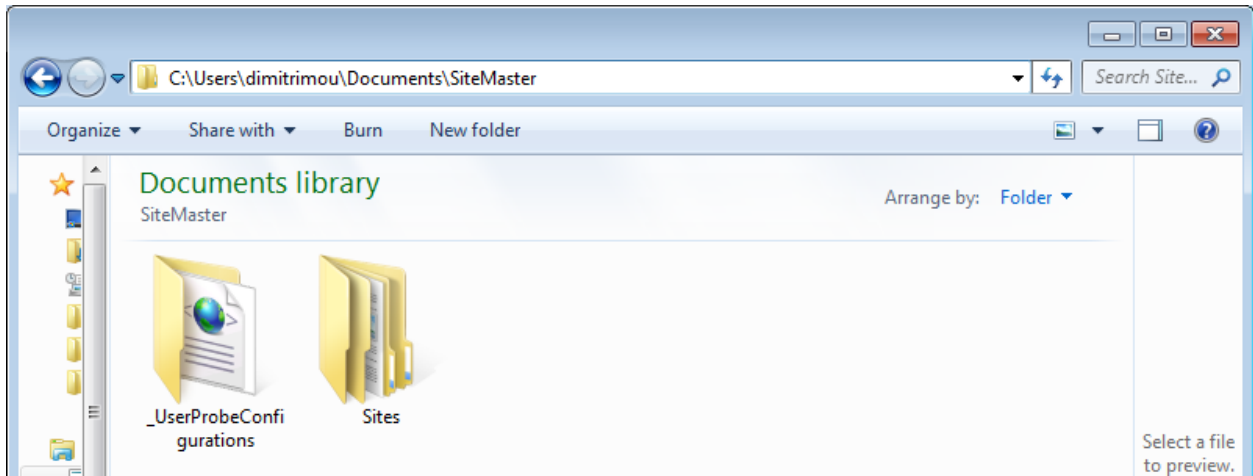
C:\Users\dimitrimou\Documents\SiteMaster

Search Site...

Organize Share with Burn New folder

Documents library

SiteMaster

Arrange by: Folder

_UserProbeConfigurations

Sites

Select a file to preview.